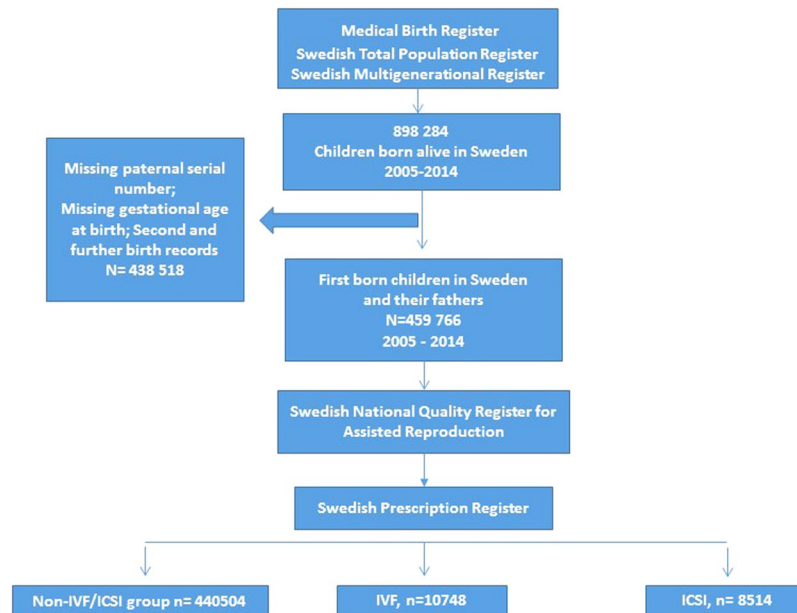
Medical Birth Register
Swedish Total Population Register
Swedish Multigenerational Register

898 284
Children born alive in Sweden
2005-2014

Missing paternal serial number;
Missing gestational age at birth; Second and further birth records
N= 438 518

First born children in Sweden and their fathers
N=459 766
2005 - 2014

Swedish National Quality Register for Assisted Reproduction

Swedish Prescription Register

Non-IVF/ICSI group n= 440504

IVF, n=10748

ICSI, n= 8514